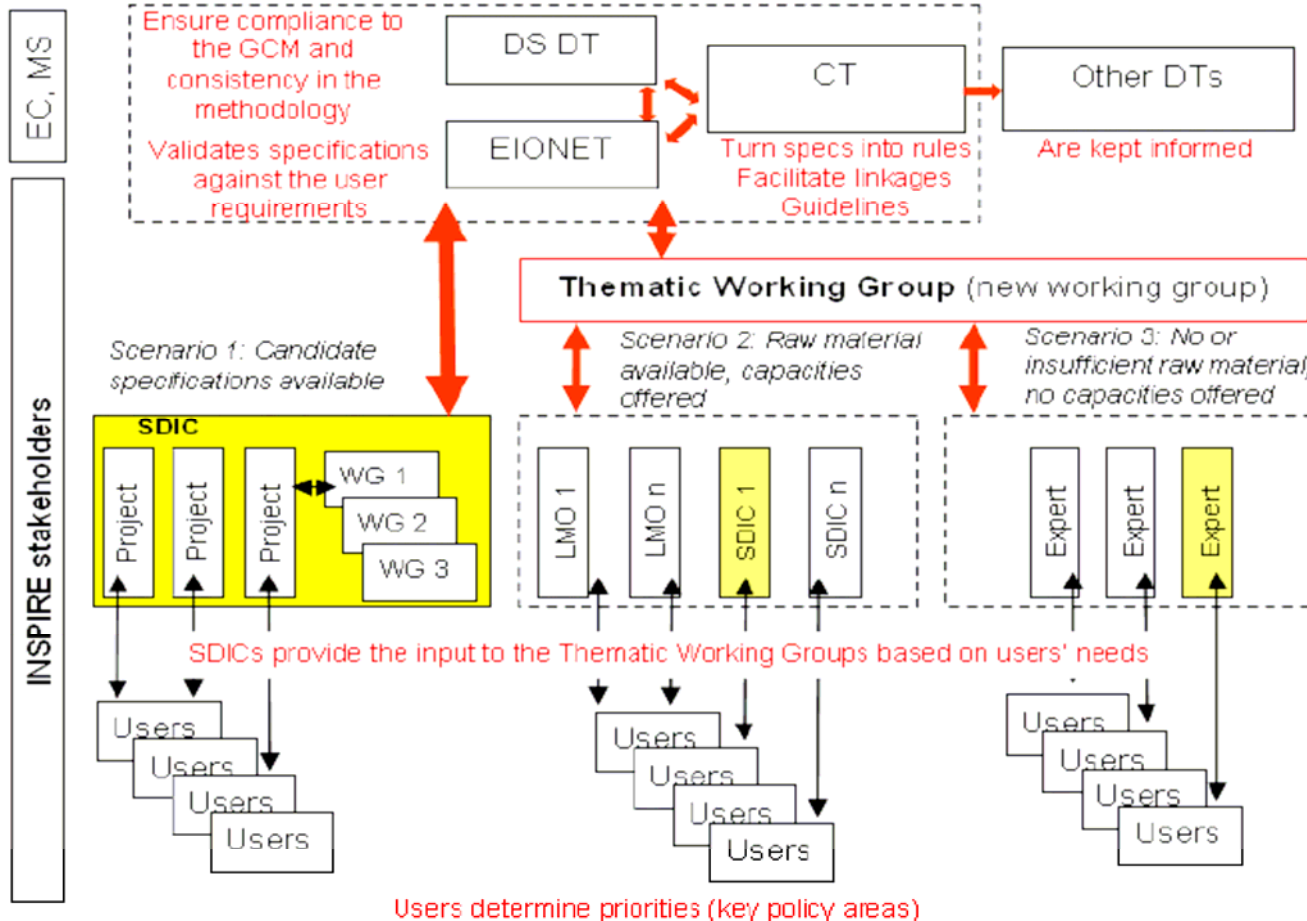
EC, MS

Ensure compliance to the GCM and consistency in the methodology

DS DT

CT

Other DTs

EIONET

Validates specifications against the user requirements

Turn specs into rules
Facilitate linkages
Guidelines

Are kept informed

INSPIRE stakeholders

Thematic Working Group (new working group)

Scenario 1: Candidate specifications available

Scenario 2: Raw material available, capacities offered

Scenario 3: No or insufficient raw material, no capacities offered

SDIC

Project

Project

Project

WG 1

WG 2

WG 3

LMO 1

LMO n

SDIC 1

SDIC n

Expert

Expert

Expert

SDICs provide the input to the Thematic Working Groups based on users' needs

Users

Users

Users

Users

Users

Users

Users

Users

Users

Users

Users

Users

Users determine priorities (key policy areas)